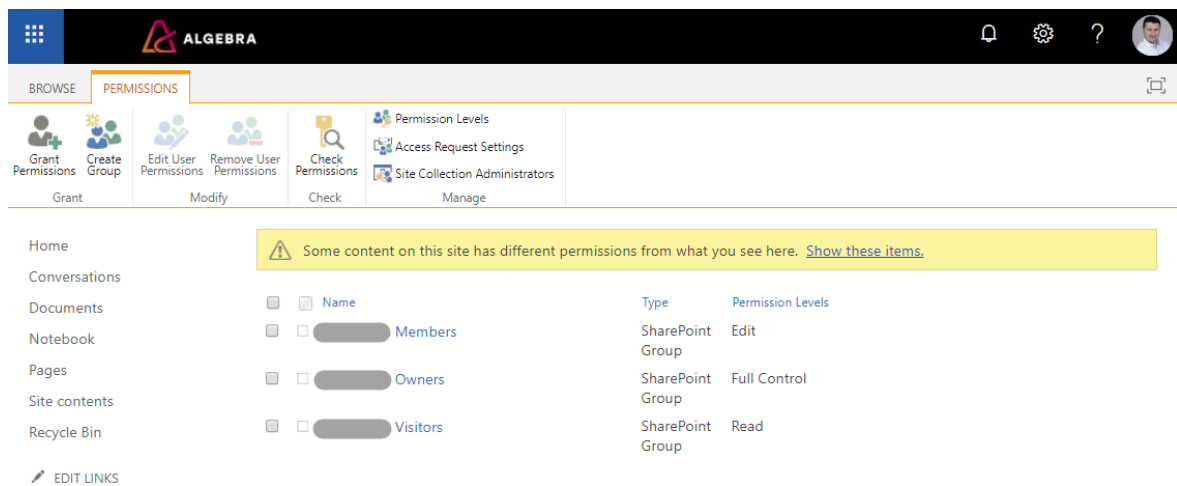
ALGEBRA

BROWSE PERMISSIONS

Grant Permissions Create Group
Grant

Edit User Permissions Remove User Permissions
Modify

Check Permissions
Check

Permission Levels
Access Request Settings
Site Collection Administrators
Manage

Home
Conversations
Documents
Notebook
Pages
Site contents
Recycle Bin

EDIT LINKS

Some content on this site has different permissions from what you see here. Show these items.

| Name | Type | Permission Levels |
|---|---|---|
| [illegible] Members | SharePoint Group | Edit |
| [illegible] Owners | SharePoint Group | Full Control |
| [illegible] Visitors | SharePoint Group | Read |